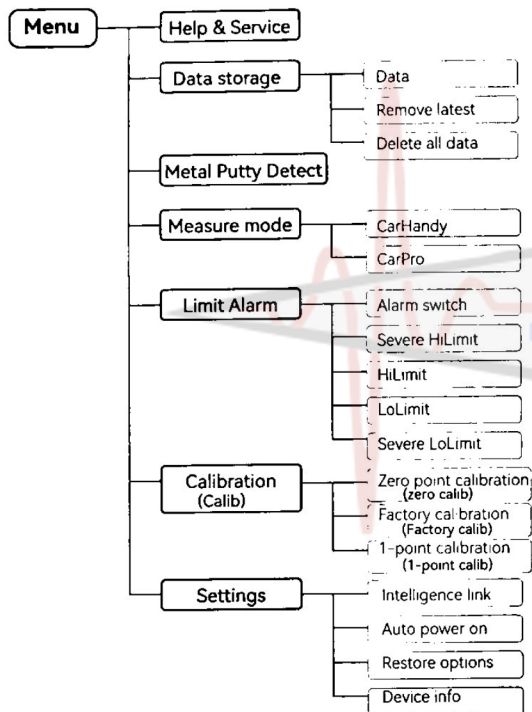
Menu

Help & Service

Data storage
Data
Remove latest
Delete all data

Metal Putty Detect

Measure mode
CarHandy
CarPro

Limit Alarm
Alarm switch
Severe HiLimit
HiLimit
LoLimit
Severe LoLimit

Calibration (Calib)
Zero point calibration (zero calib)
Factory calibration (Factory calib)
1-point calibration (1-point calib)

Settings
Intelligence link
Auto power on
Restore options
Device info